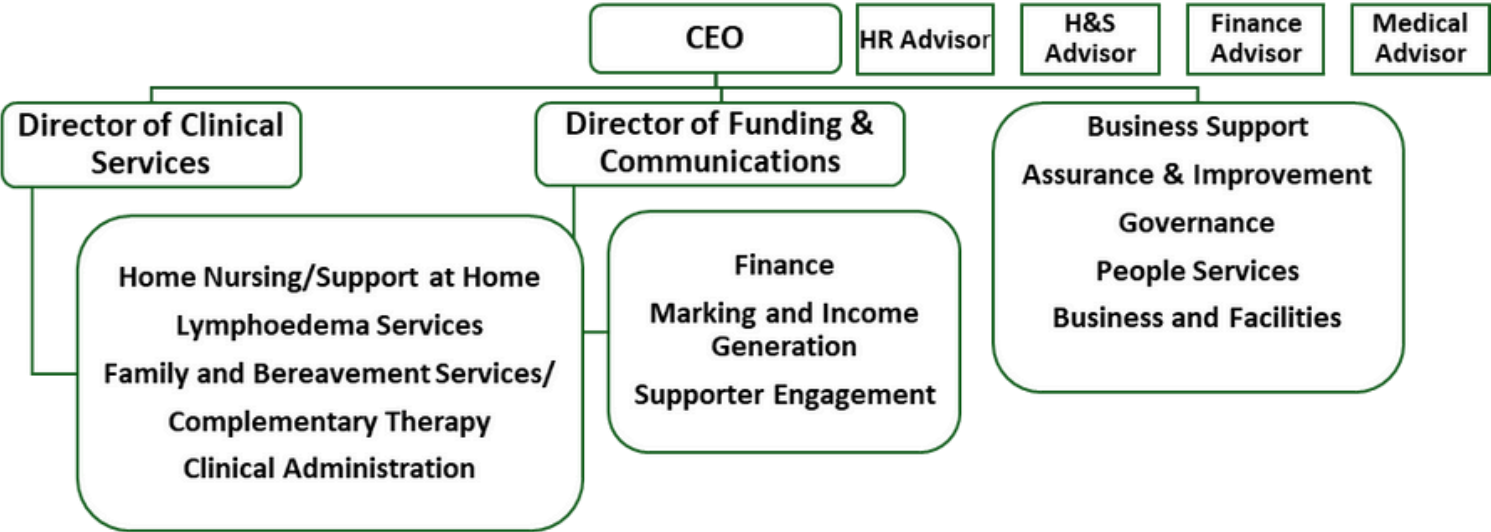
CEO

HR Advisor

H&S Advisor

Finance Advisor

Medical Advisor

Director of Clinical Services

Director of Funding & Communications

Business Support
Assurance & Improvement
Governance
People Services
Business and Facilities

Home Nursing/Support at Home
Lymphoedema Services
Family and Bereavement Services/
Complementary Therapy
Clinical Administration

Finance
Marking and Income Generation
Supporter Engagement